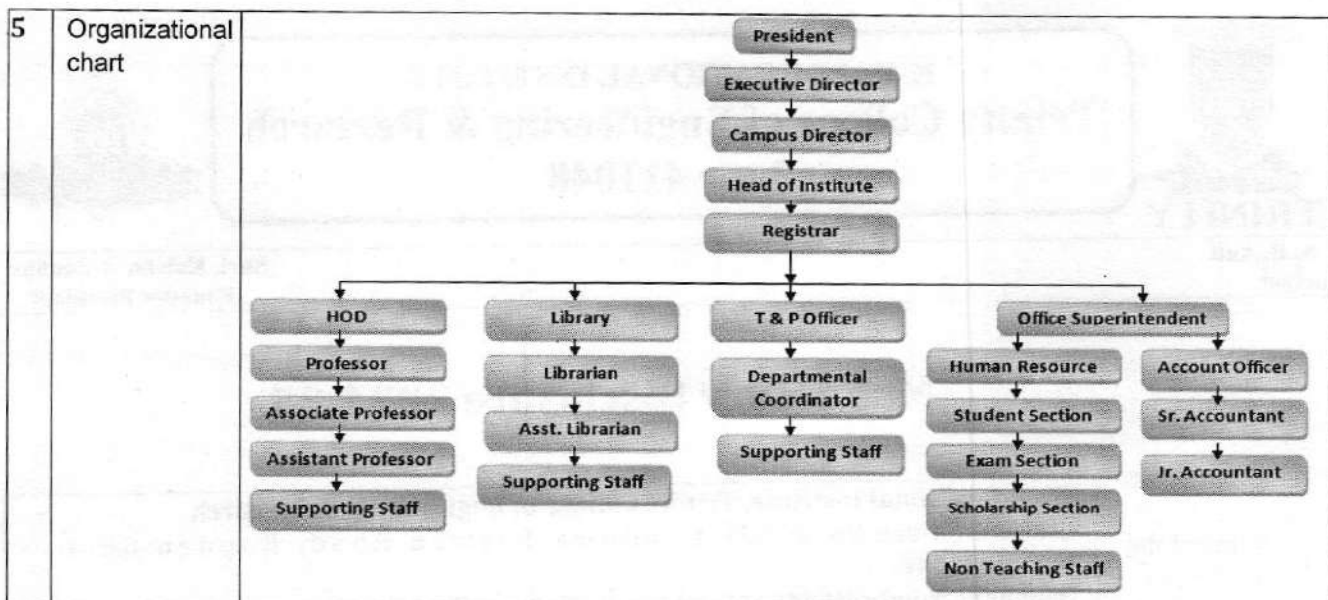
| 5 | Organizational chart | President<br>Executive Director<br>Campus Director<br>Head of Institute<br>Registrar<br>HOD<br>Professor<br>Associate Professor<br>Assistant Professor<br>Supporting Staff<br>Library<br>Librarian<br>Asst. Librarian<br>Supporting Staff<br>T & P Officer<br>Departmental Coordinator<br>Supporting Staff<br>Office Superintendent<br>Human Resource<br>Student Section<br>Exam Section<br>Scholarship Section<br>Non Teaching Staff<br>Account Officer<br>Sr. Accountant<br>Jr. Accountant |
|---|---|---|